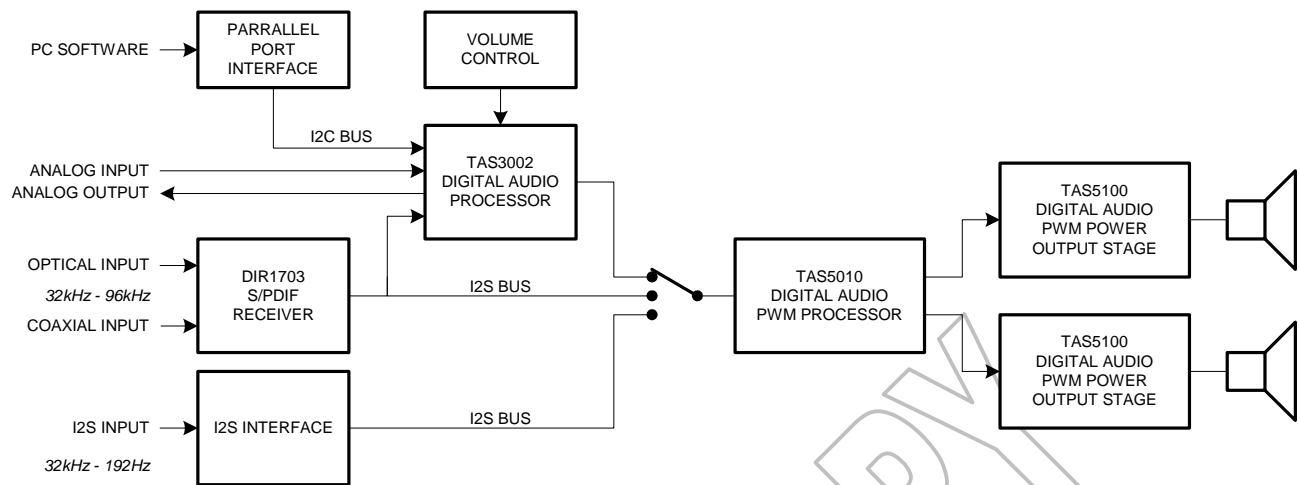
PC SOFTWARE

PARRALLEL PORT INTERFACE

VOLUME CONTROL

I2C BUS

ANALOG INPUT

ANALOG OUTPUT

TAS3002 DIGITAL AUDIO PROCESSOR

OPTICAL INPUT

32kHz - 96kHz

COAXIAL INPUT

DIR1703 S/PDIF RECEIVER

I2S BUS

TAS5010 DIGITAL AUDIO PWM PROCESSOR

TAS5100 DIGITAL AUDIO PWM POWER OUTPUT STAGE

TAS5100 DIGITAL AUDIO PWM POWER OUTPUT STAGE

I2S INPUT

32kHz - 192Hz

I2S INTERFACE

I2S BUS